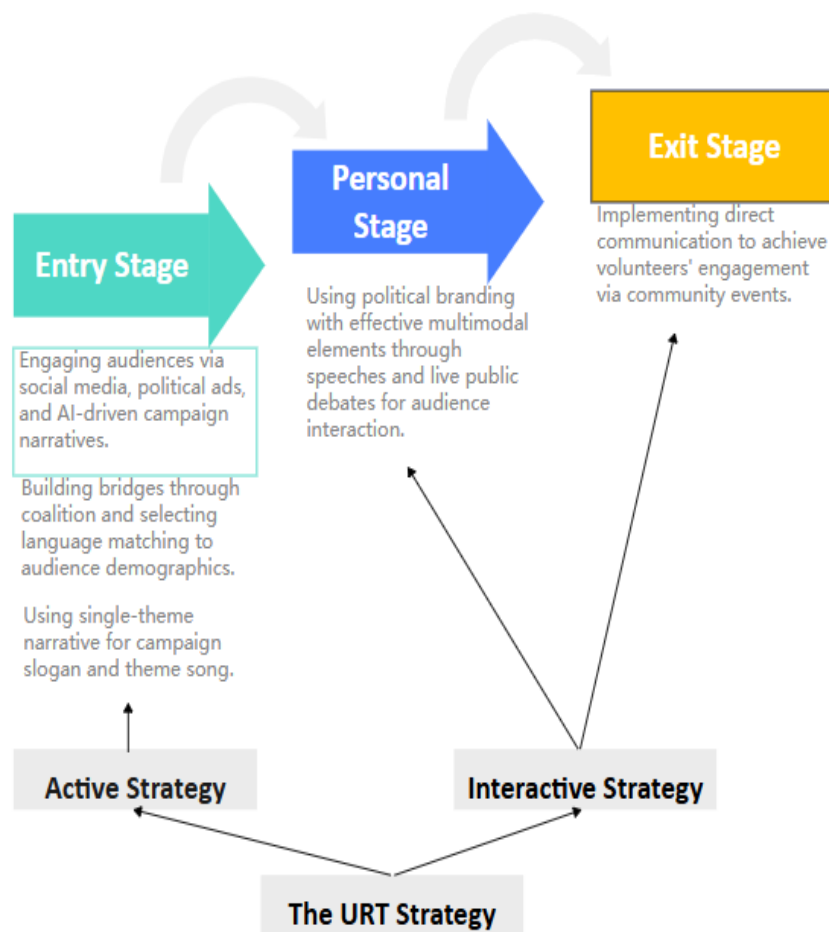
Entry Stage

Engaging audiences via social media, political ads, and AI-driven campaign narratives.

Building bridges through coalition and selecting language matching to audience demographics.

Using single-theme narrative for campaign slogan and theme song.

Personal Stage

Using political branding with effective multimodal elements through speeches and live public debates for audience interaction.

Exit Stage

Implementing direct communication to achieve volunteers' engagement via community events.

Active Strategy

Interactive Strategy

The URT Strategy